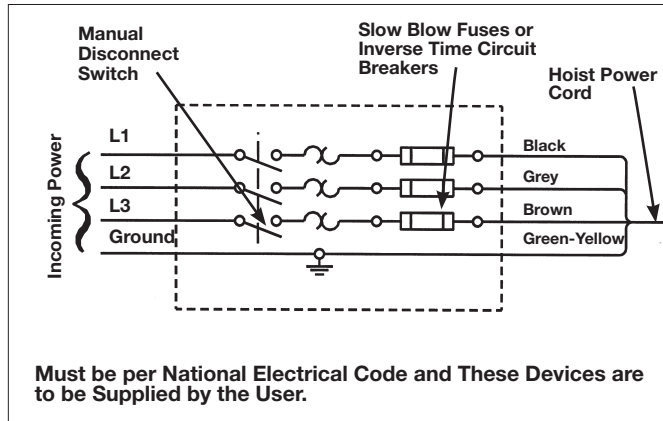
Manual Disconnect Switch

Slow Blow Fuses or Inverse Time Circuit Breakers

Hoist Power Cord

Incoming Power

L1

L2

L3

Ground

Black

Grey

Brown

Green-Yellow

Must be per National Electrical Code and These Devices are to be Supplied by the User.